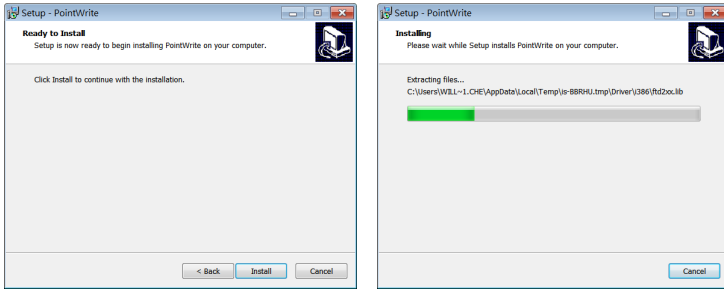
Setup - PointWrite

Ready to Install
Setup is now ready to begin installing PointWrite on your computer.

Click Install to continue with the installation.

< Back Install Cancel

Setup - PointWrite

Installing
Please wait while Setup installs PointWrite on your computer.

Extracting files...
C:\Users\WILL~1.CHE\AppData\Local\Temp\is-BBRHU.tmp\Driver\386\ftd2xx.lib

Cancel